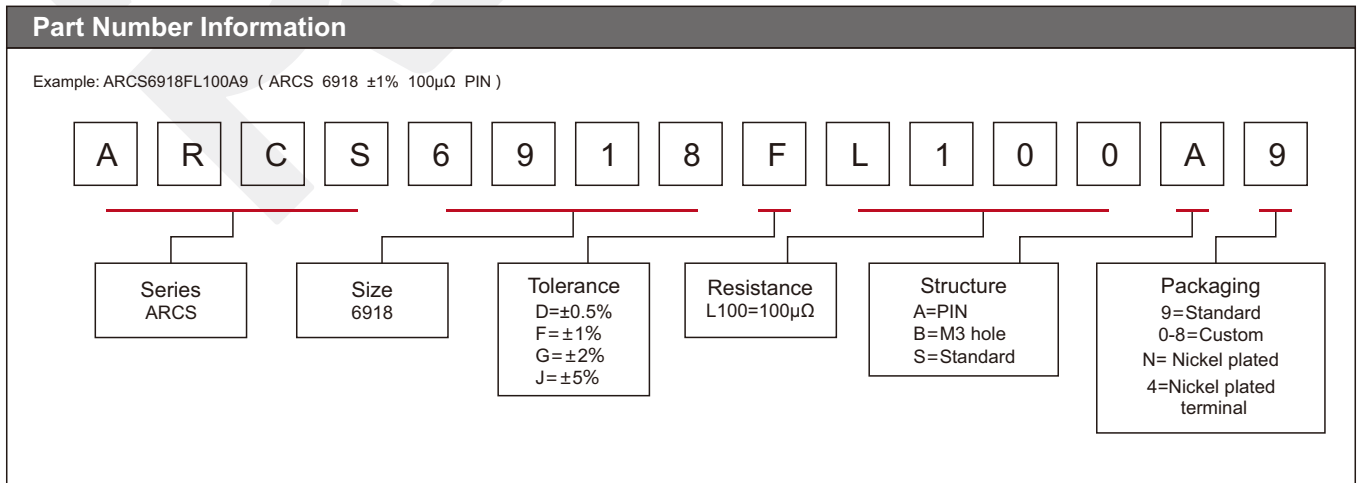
Part Number Information

Example: ARCS6918FL100A9 ( ARCS 6918 ±1% 100μΩ PIN )

A R C S 6 9 1 8 F L 1 0 0 A 9

Series
ARCS

Size
6918

Tolerance
D=±0.5%
F=±1%
G=±2%
J=±5%

Resistance
L100=100μΩ

Structure
A=PIN
B=M3 hole
S=Standard

Packaging
9=Standard
0-8=Custom
N= Nickel plated
4=Nickel plated terminal